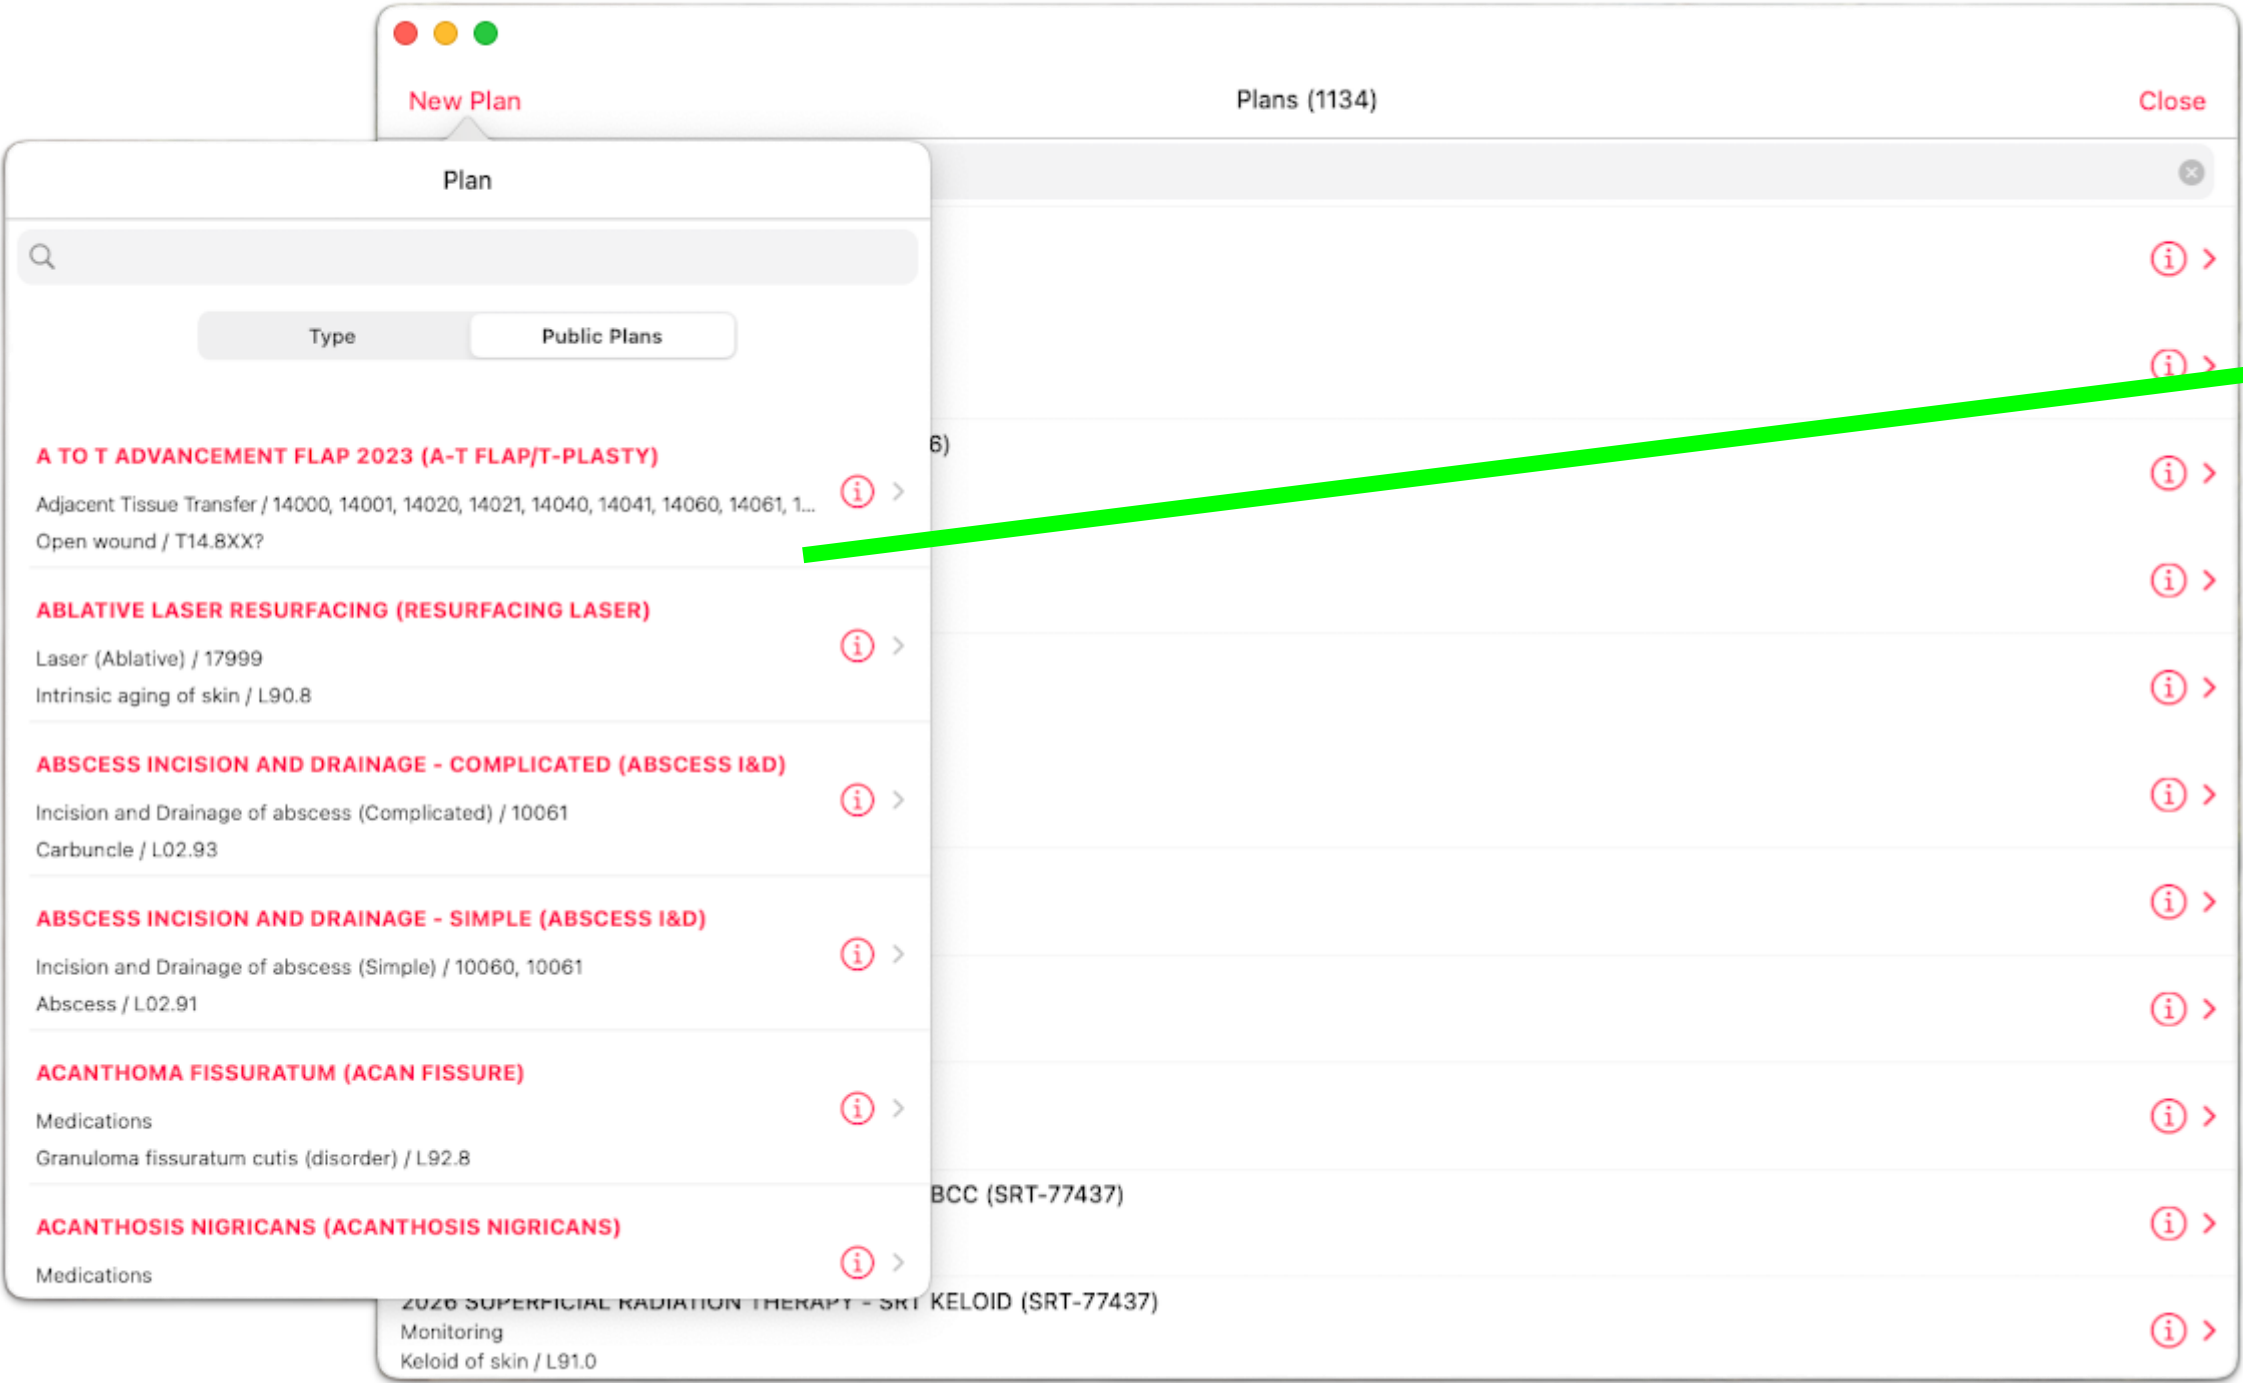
New Plan

Plans (1134)

Close

Plan

Type

Public Plans

A TO T ADVANCEMENT FLAP 2023 (A-T FLAP/T-PLASTY)

Adjacent Tissue Transfer / 14000, 14001, 14020, 14021, 14040, 14041, 14060, 14061, 1...

Open wound / T14.8XX?

ABLATIVE LASER RESURFACING (RESURFACING LASER)

Laser (Ablative) / 17999

Intrinsic aging of skin / L90.8

ABSCESS INCISION AND DRAINAGE - COMPLICATED (ABSCESS I&D)

Incision and Drainage of abscess (Complicated) / 10061

Carbuncle / L02.93

ABSCESS INCISION AND DRAINAGE - SIMPLE (ABSCESS I&D)

Incision and Drainage of abscess (Simple) / 10060, 10061

Abscess / L02.91

ACANTHOMA FISSURATUM (ACAN FISSURE)

Medications

Granuloma fissuratum cutis (disorder) / L92.8

ACANTHOSIS NIGRICANS (ACANTHOSIS NIGRICANS)

Medications

6)

BCC (SRT-77437)

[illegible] KELOID (SRT-77437)

Monitoring

Keloid of skin / L91.0